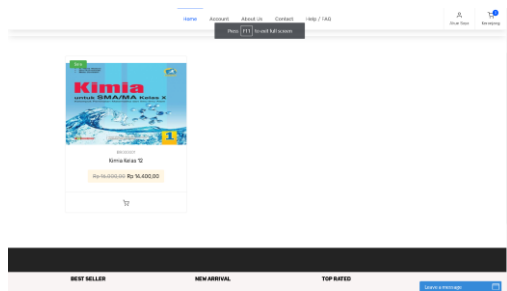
Home Account About Us Contact Help / FAQ

Press F11 to exit full screen

Sale

Kimia untuk SMA/MA Kelas X

1

Kimia Kelas 12

~~Rp 16.000,00~~ Rp 14.400,00

BEST SELLER

NEW ARRIVAL

TOP RATED

Leave a message